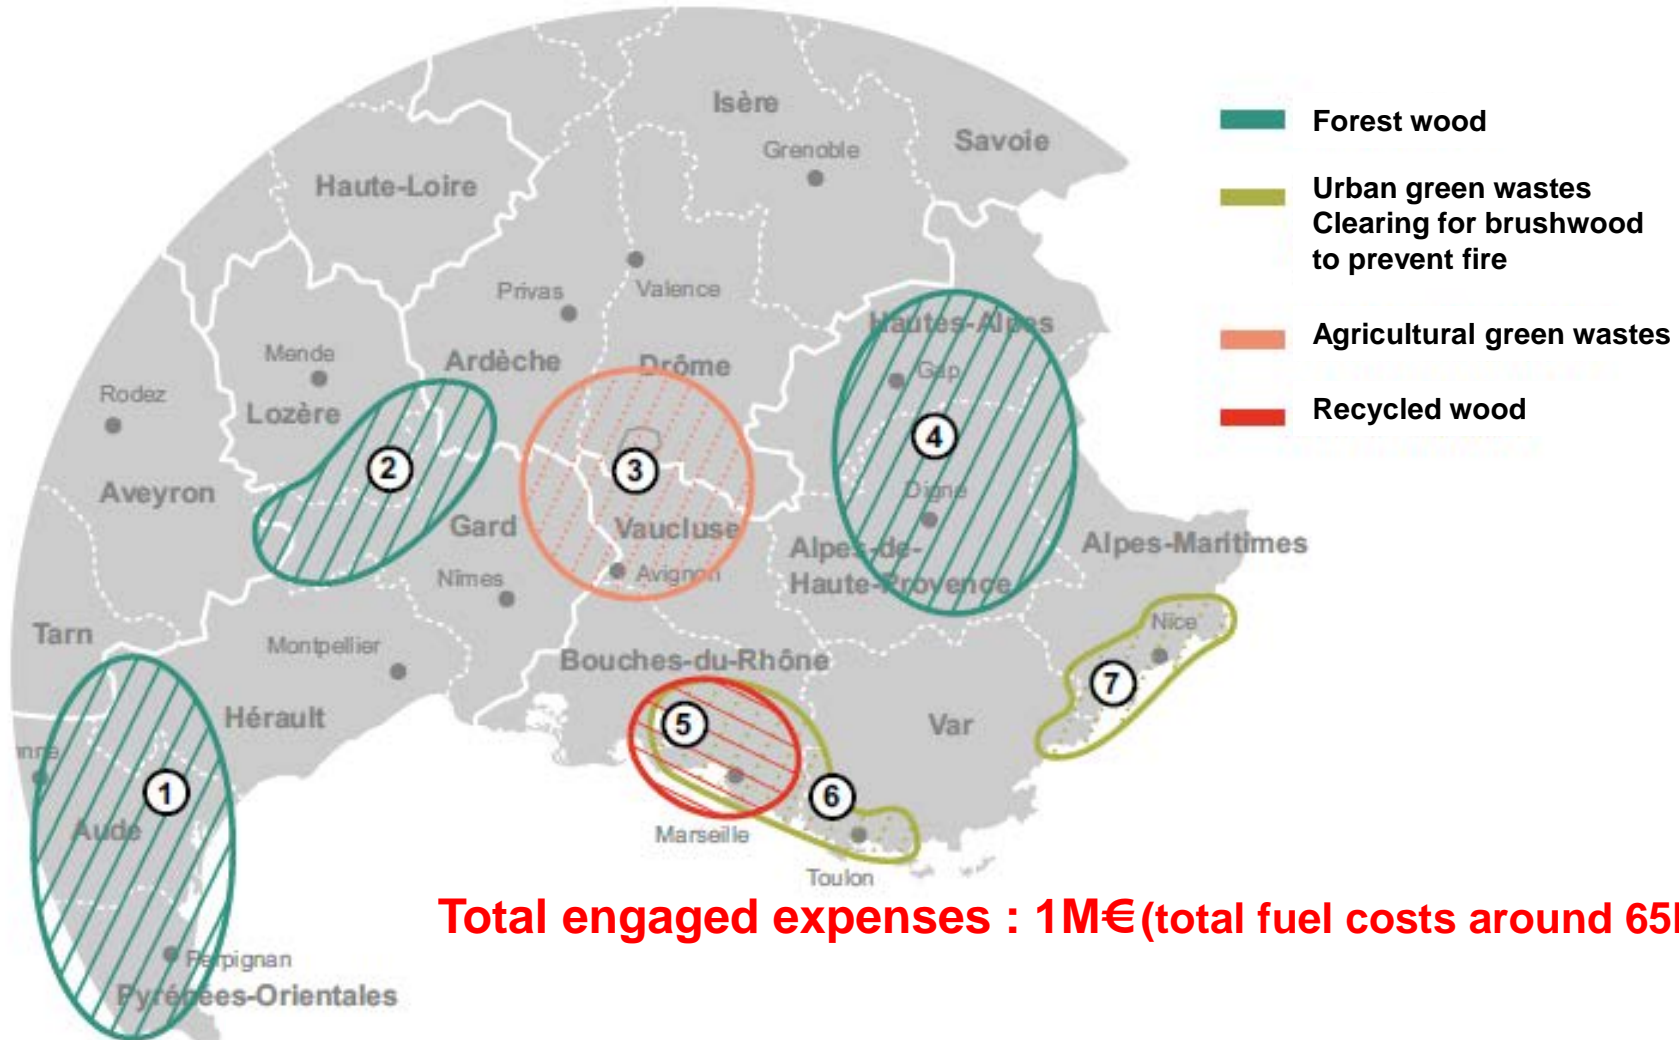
Isère
Grenoble
Savoie
Haute-Loire
Privas
Valence
Hautes-Alpes
Mende
Ardèche
Drôme
Gap
Rodez
Lozère
2
3
4
Aveyron
Gard
Vaucluse
Digne
Nîmes
Avignon
Alpes-de-Haute-Provence
Alpes-Maritimes
Tarn
Montpellier
Bouches-du-Rhône
Nice
7
Hérault
5
Var
1
6
Aude
Marseille
Toulon
Perpignan
Pyrénées-Orientales

Forest wood
Urban green wastes
Clearing for brushwood to prevent fire
Agricultural green wastes
Recycled wood

Total engaged expenses : 1M€ (total fuel costs around 65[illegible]